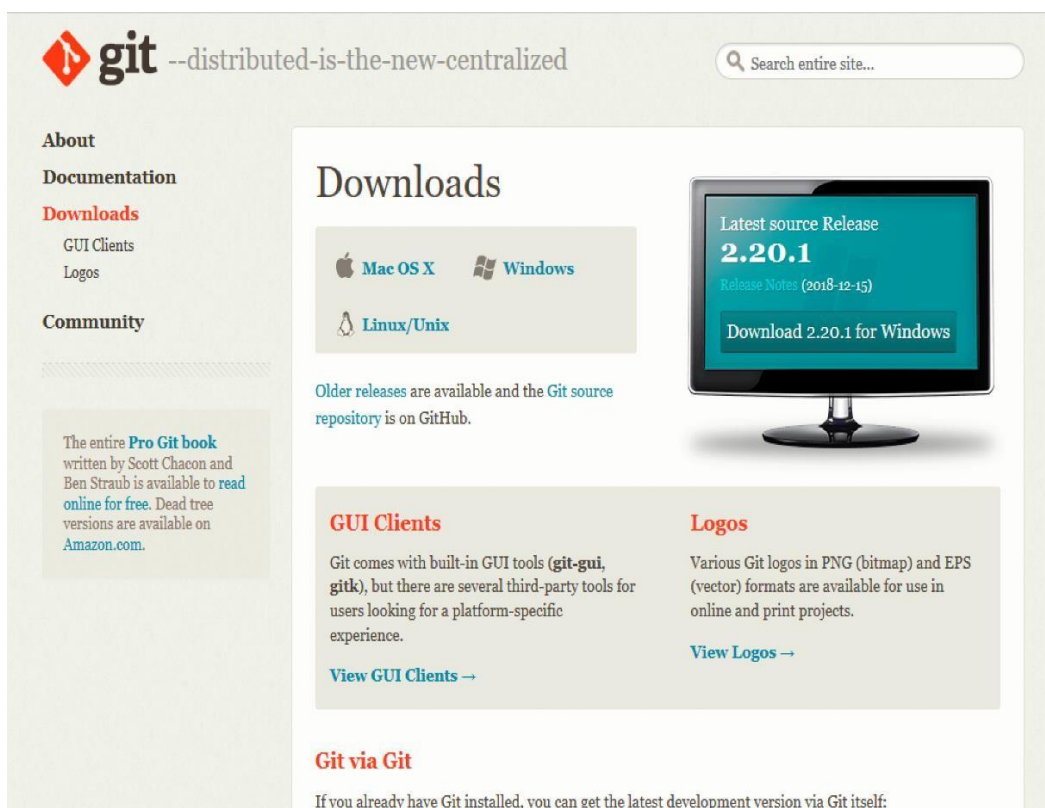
git --distributed-is-the-new-centralized

Search entire site...

About
Documentation
Downloads
GUI Clients
Logos
Community

The entire Pro Git book written by Scott Chacon and Ben Straub is available to read online for free. Dead tree versions are available on Amazon.com.

Downloads

Mac OS X
Windows
Linux/Unix

Older releases are available and the Git source repository is on GitHub.

Latest source Release
2.20.1
Release Notes (2018-12-15)
Download 2.20.1 for Windows

GUI Clients

Git comes with built-in GUI tools (git-gui, gitk), but there are several third-party tools for users looking for a platform-specific experience.

View GUI Clients →

Logos

Various Git logos in PNG (bitmap) and EPS (vector) formats are available for use in online and print projects.

View Logos →

Git via Git

If you already have Git installed, you can get the latest development version via Git itself: